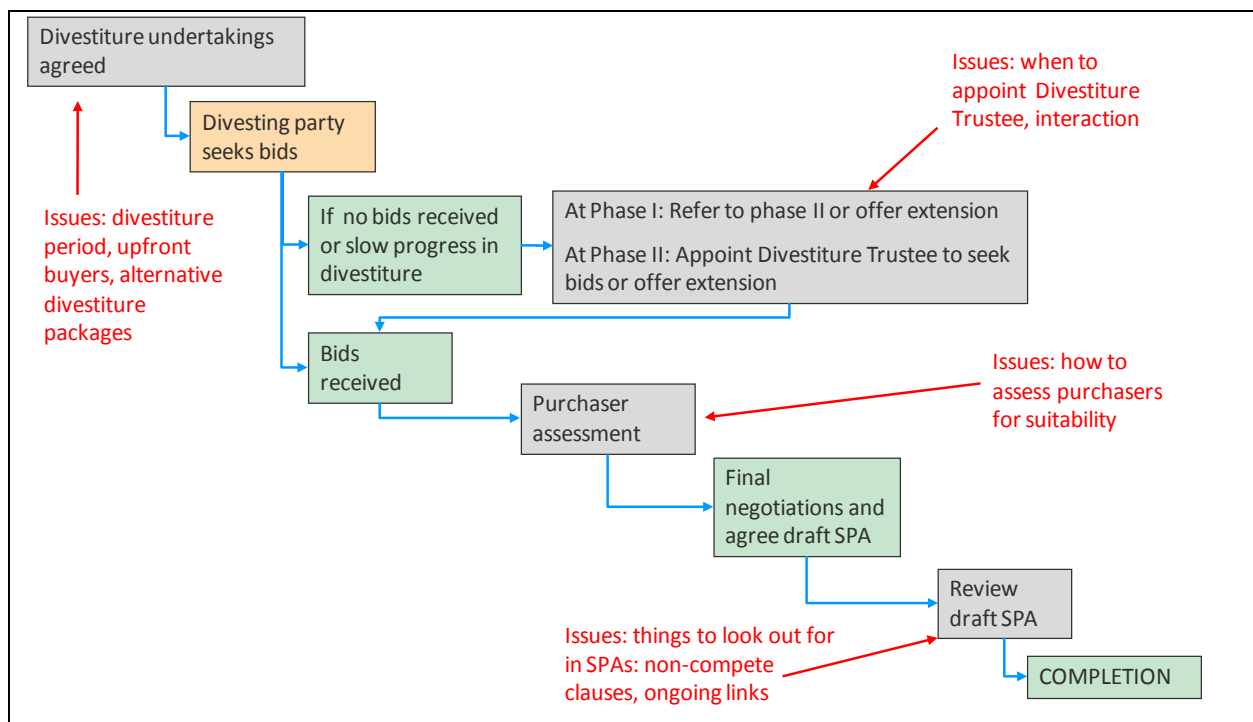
Divestiture undertakings agreed

Divesting party seeks bids

Issues: when to appoint Divestiture Trustee, interaction

Issues: divestiture period, upfront buyers, alternative divestiture packages

If no bids received or slow progress in divestiture

At Phase I: Refer to phase II or offer extension

At Phase II: Appoint Divestiture Trustee to seek bids or offer extension

Bids received

Issues: how to assess purchasers for suitability

Purchaser assessment

Final negotiations and agree draft SPA

Review draft SPA

Issues: things to look out for in SPAs: non-compete clauses, ongoing links

COMPLETION